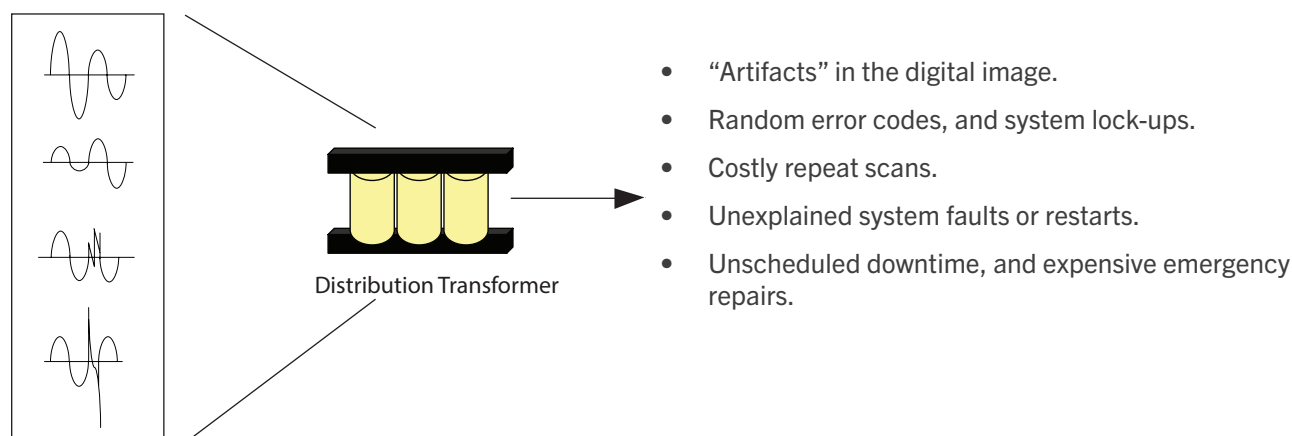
Distribution Transformer

- “Artifacts” in the digital image.
- Random error codes, and system lock-ups.
- Costly repeat scans.
- Unexplained system faults or restarts.
- Unscheduled downtime, and expensive emergency repairs.